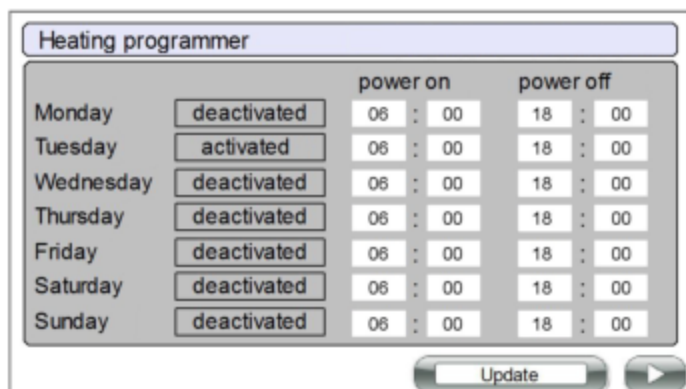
Heating programmer

|  |  | power on |  | power off |  |
|---|---|---|---|---|---|
| Monday | deactivated | 06 | : 00 | 18 | : 00 |
| Tuesday | activated | 06 | : 00 | 18 | : 00 |
| Wednesday | deactivated | 06 | : 00 | 18 | : 00 |
| Thursday | deactivated | 06 | : 00 | 18 | : 00 |
| Friday | deactivated | 06 | : 00 | 18 | : 00 |
| Saturday | deactivated | 06 | : 00 | 18 | : 00 |
| Sunday | deactivated | 06 | : 00 | 18 | : 00 |

Update